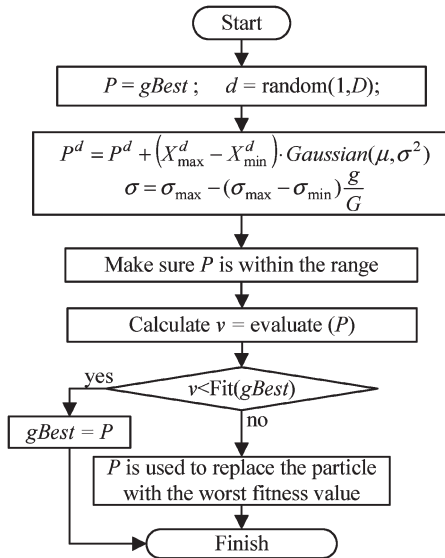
Start

$P = gBest$ ;   $d = \text{random}(1,D)$;

$P^d = P^d + \left(X_{\max}^d - X_{\min}^d\right) \cdot Gaussian(\mu, \sigma^2)$
$\sigma = \sigma_{\max} - (\sigma_{\max} - \sigma_{\min})\frac{g}{G}$

Make sure $P$ is within the range

Calculate $v$ = evaluate ($P$)

$v$<Fit($gBest$)

yes

$gBest = P$

no

$P$ is used to replace the particle with the worst fitness value

Finish